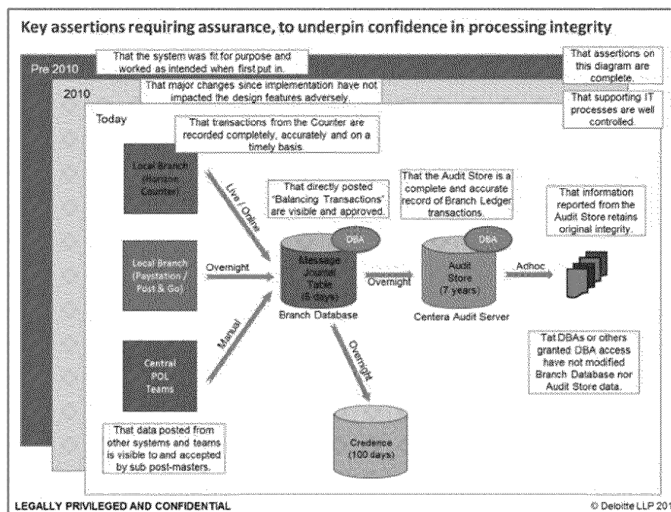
Key assertions requiring assurance, to underpin confidence in processing integrity

Pre 2010

That the system was fit for purpose and worked as intended when first put in.

2010

That major changes since implementation have not impacted the design features adversely.

That assertions on this diagram are complete.

That supporting IT processes are well controlled.

Today

That transactions from the Counter are recorded completely, accurately and on a timely basis.

Local Branch (Horizon Counter)

Live / Online

That directly posted "Balancing Transactions" are visible and approved.

That the Audit Store is a complete and accurate record of Branch Ledger transactions.

That information reported from the Audit Store retains original integrity.

DBA

DBA

Local Branch (Paystation / Post & Go)

Overnight

Message Journal Table (6 days)

Branch Database

Overnight

Audit Store (7 years)

Centera Audit Server

Adhoc

Manual

Central POL Teams

Overnight

Tat DBAs or others granted DBA access have not modified Branch Database nor Audit Store data.

Credence (100 days)

That data posted from other systems and teams is visible to and accepted by sub post-masters.

LEGALLY PRIVILEGED AND CONFIDENTIAL

© Deloitte LLP 201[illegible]